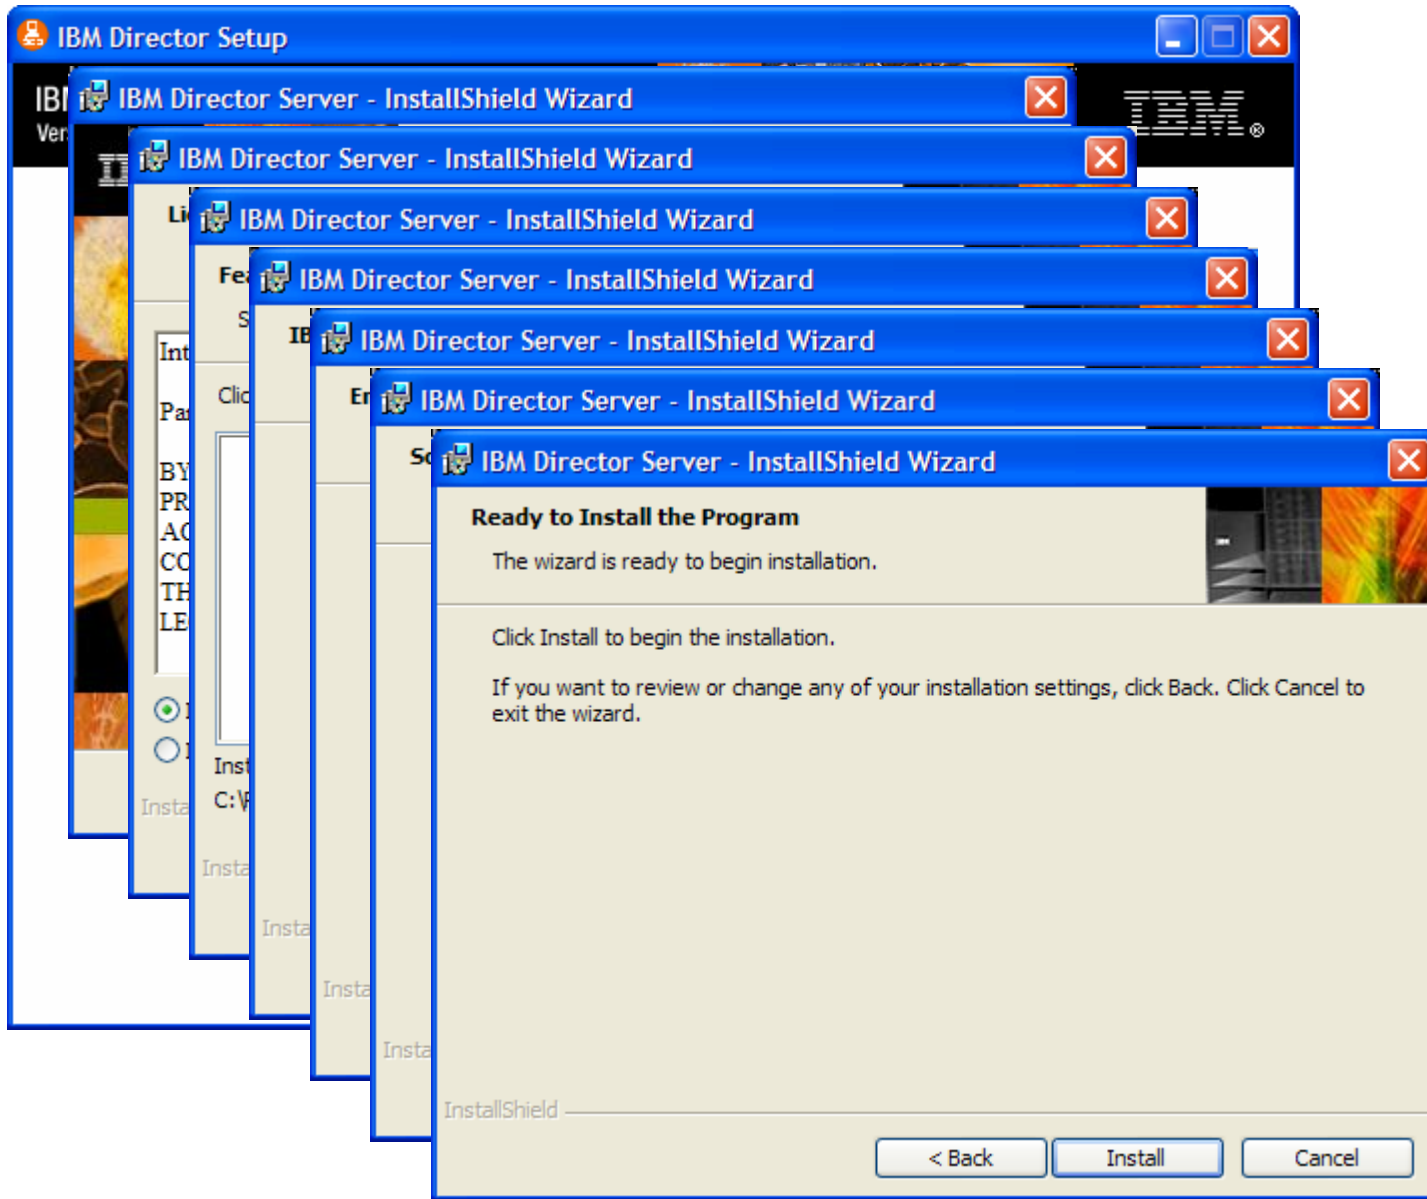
IBM Director Setup

IBI
Ver

IBM

IBM Director Server - InstallShield Wizard

IBM Director Server - InstallShield Wizard

Li

IBM Director Server - InstallShield Wizard

Fe

IBM Director Server - InstallShield Wizard

S

IB

IBM Director Server - InstallShield Wizard

En

IBM Director Server - InstallShield Wizard

Sc

IBM Director Server - InstallShield Wizard

Ready to Install the Program

The wizard is ready to begin installation.

Click Install to begin the installation.

If you want to review or change any of your installation settings, click Back. Click Cancel to exit the wizard.

Int
Pa
BY
PR
AC
CO
TH
LE

Clic

Inst
C:\

Insta
Insta
Insta
Insta
Insta

InstallShield

< Back
Install
Cancel